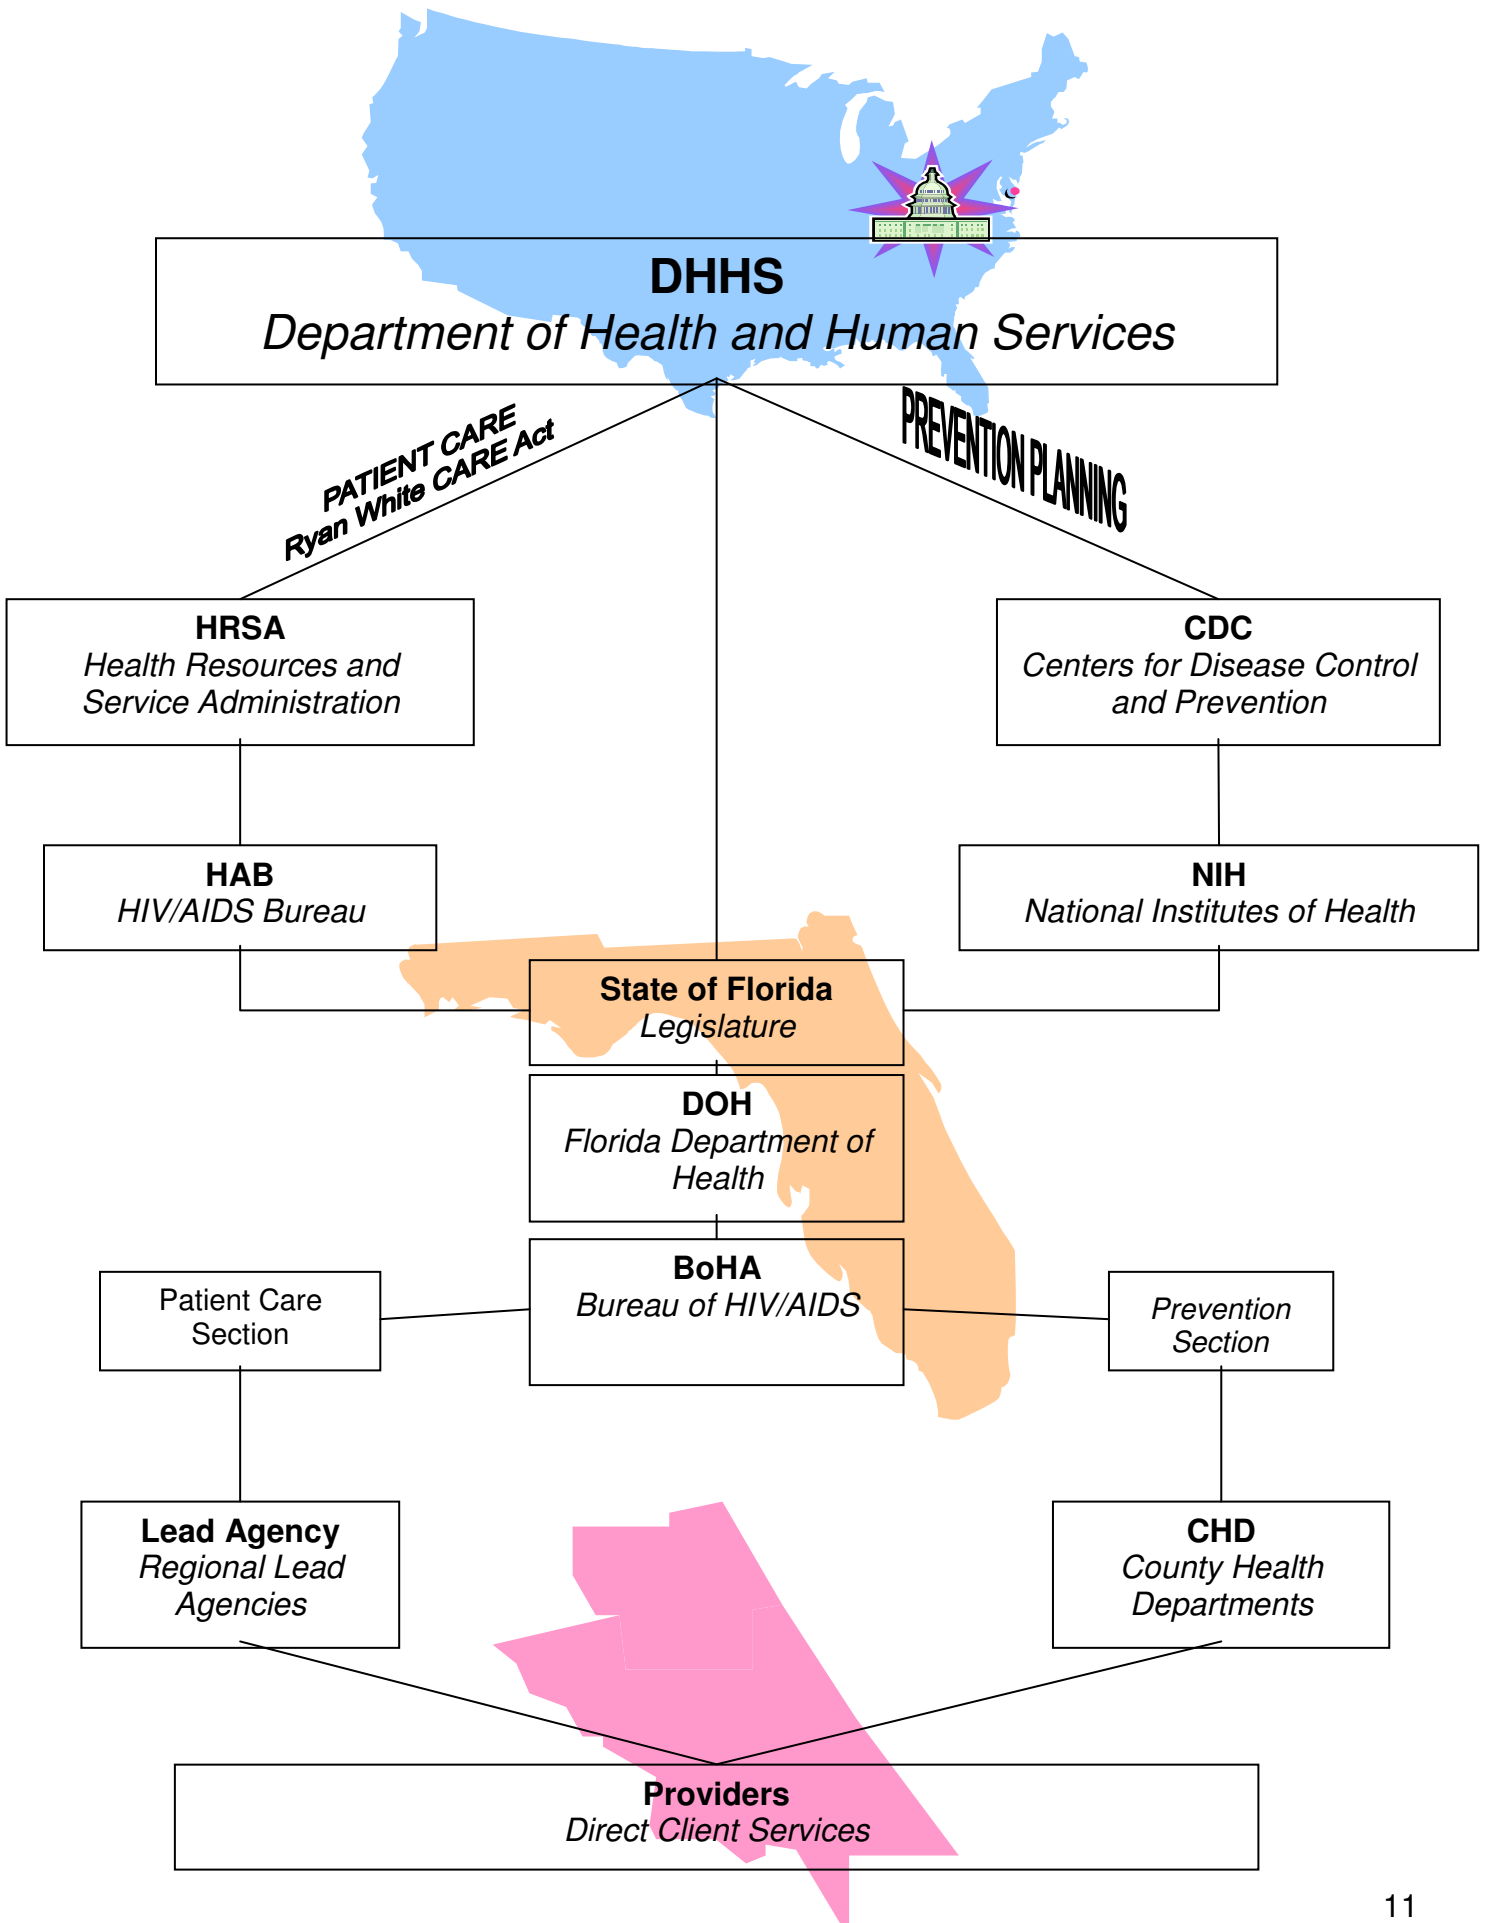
DHHS
Department of Health and Human Services

PATIENT CARE
Ryan White CARE Act

PREVENTION PLANNING

HRSA
Health Resources and Service Administration

CDC
Centers for Disease Control and Prevention

HAB
HIV/AIDS Bureau

NIH
National Institutes of Health

State of Florida
Legislature

DOH
Florida Department of Health

BoHA
Bureau of HIV/AIDS

Patient Care Section

Prevention Section

Lead Agency
Regional Lead Agencies

CHD
County Health Departments

Providers
Direct Client Services

11